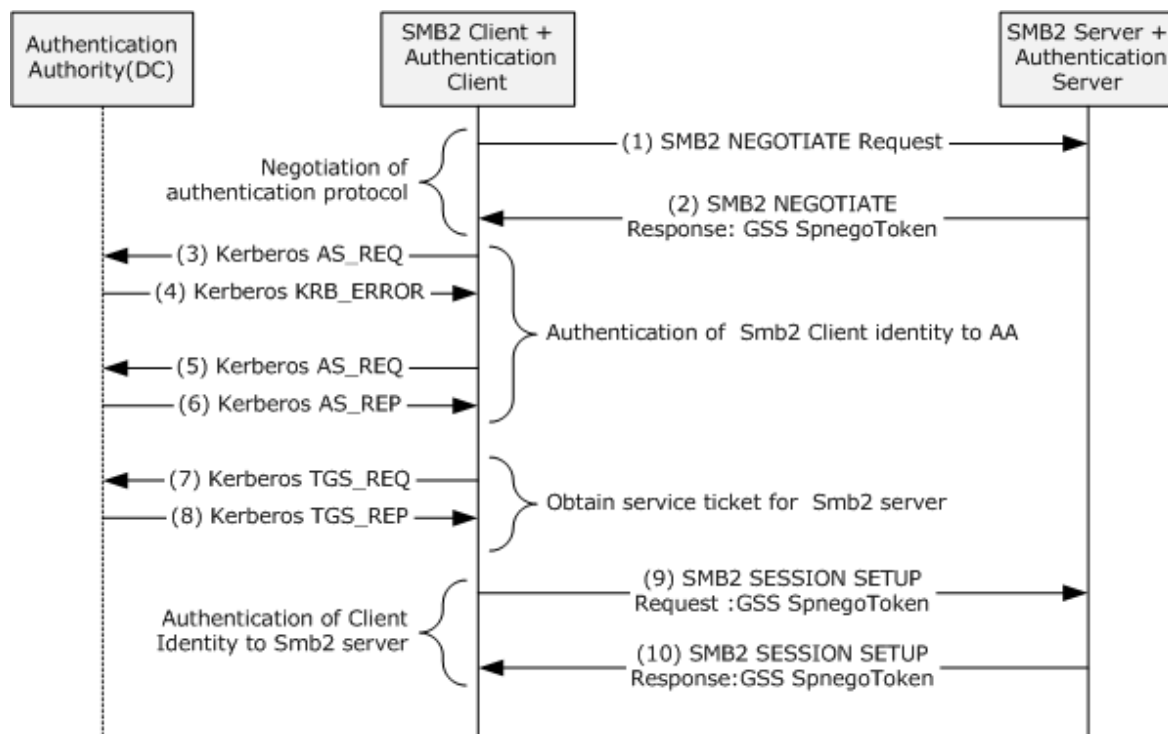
Authentication Authority(DC)

SMB2 Client + Authentication Client

SMB2 Server + Authentication Server

(1) SMB2 NEGOTIATE Request

Negotiation of authentication protocol

(2) SMB2 NEGOTIATE Response: GSS SpnegoToken

(3) Kerberos AS_REQ

(4) Kerberos KRB_ERROR

Authentication of Smb2 Client identity to AA

(5) Kerberos AS_REQ

(6) Kerberos AS_REP

(7) Kerberos TGS_REQ

(8) Kerberos TGS_REP

Obtain service ticket for Smb2 server

(9) SMB2 SESSION SETUP Request :GSS SpnegoToken

Authentication of Client Identity to Smb2 server

(10) SMB2 SESSION SETUP Response:GSS SpnegoToken